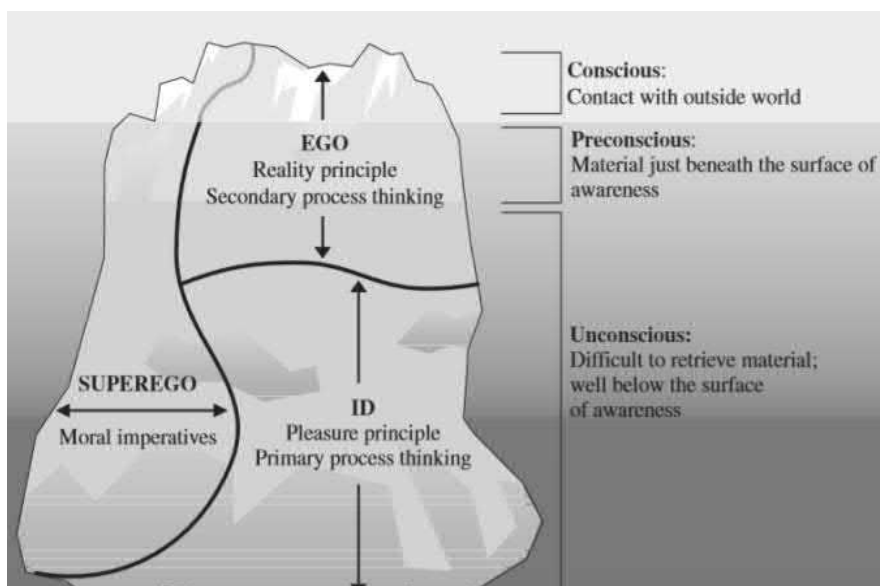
EGO
Reality principle
Secondary process thinking

SUPEREGO
Moral imperatives

ID
Pleasure principle
Primary process thinking

Conscious:
Contact with outside world

Preconscious:
Material just beneath the surface of awareness

Unconscious:
Difficult to retrieve material; well below the surface of awareness